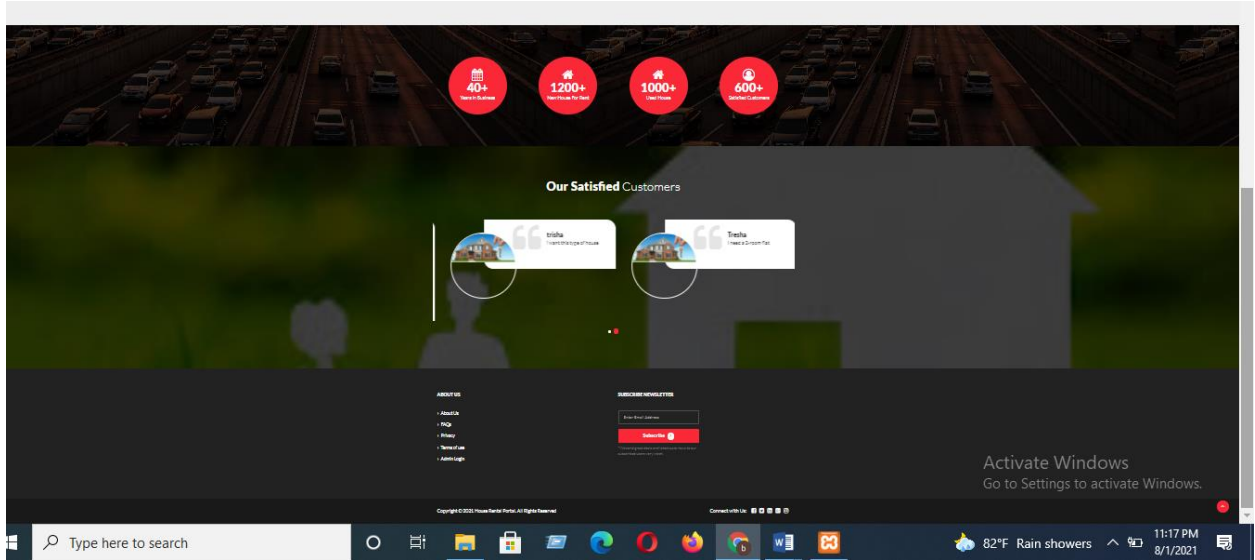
40+
Years in Business

1200+
New House for Rent

1000+
Used House

600+
Satisfied Customers

Our Satisfied Customers

trisha
I want this type of house

Tresha
I need a 2 room Flat

ABOUT US
» About Us
» FAQs
» Privacy
» Terms of use
» Admin Login

SUBSCRIBE NEWSLETTER
Enter Email Address
Subscribe

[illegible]

Activate Windows
Go to Settings to activate Windows.

Copyright © 2021 House Rental Portal. All Rights Reserved

Connect with Us:

Type here to search

82°F Rain showers

11:17 PM
8/1/2021